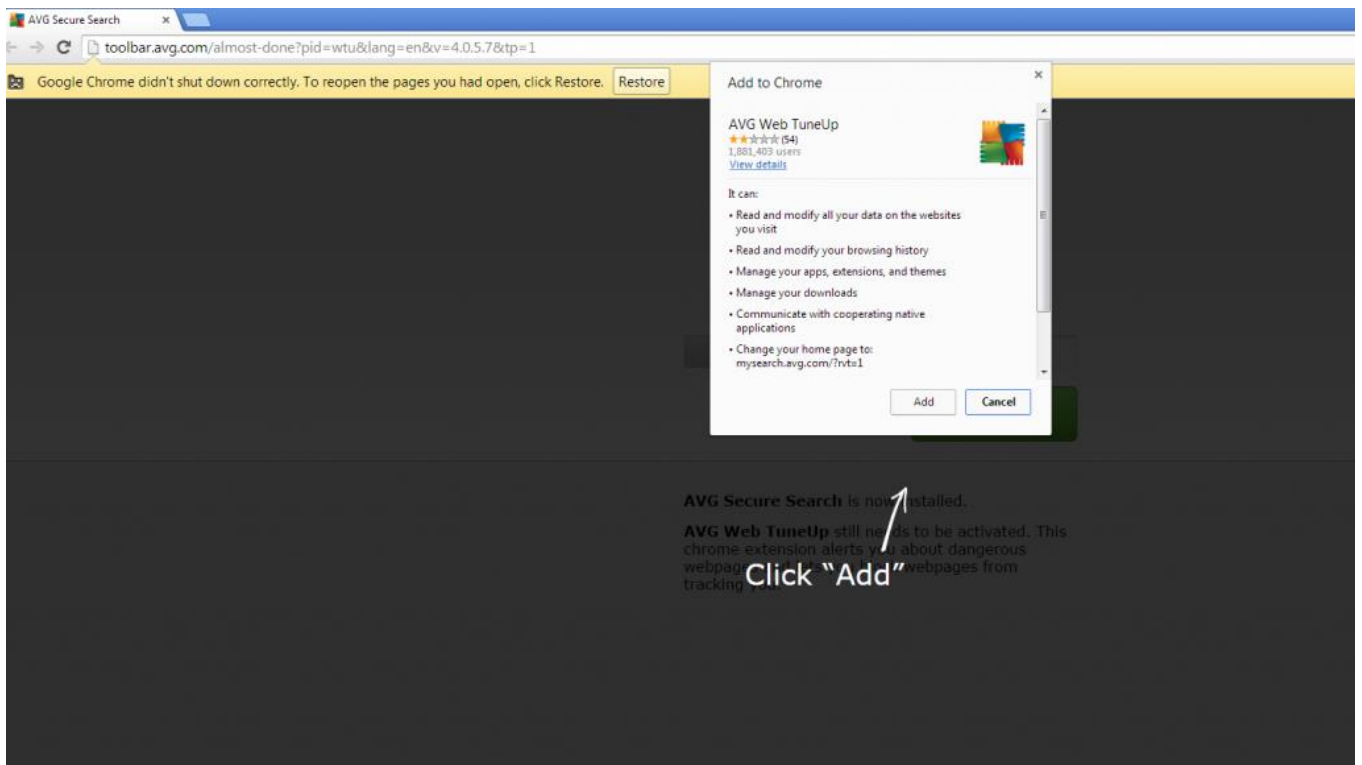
AVG Secure Search ×

toolbar.avg.com/almost-done?pid=wtu&lang=en&v=4.0.5.7&tp=1

Google Chrome didn't shut down correctly. To reopen the pages you had open, click Restore. Restore

Add to Chrome ×

AVG Web TuneUp
(54)
1,881,403 users
View details

It can:
• Read and modify all your data on the websites you visit
• Read and modify your browsing history
• Manage your apps, extensions, and themes
• Manage your downloads
• Communicate with cooperating native applications
• Change your home page to: mysearch.avg.com/?rvt=1

Add Cancel

AVG Secure Search is now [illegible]stalled.

AVG Web TuneUp still ne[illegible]ds to be activated. This chrome extension alerts y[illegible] about dangerous webpag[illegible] webpages from tracking you.

Click "Add"